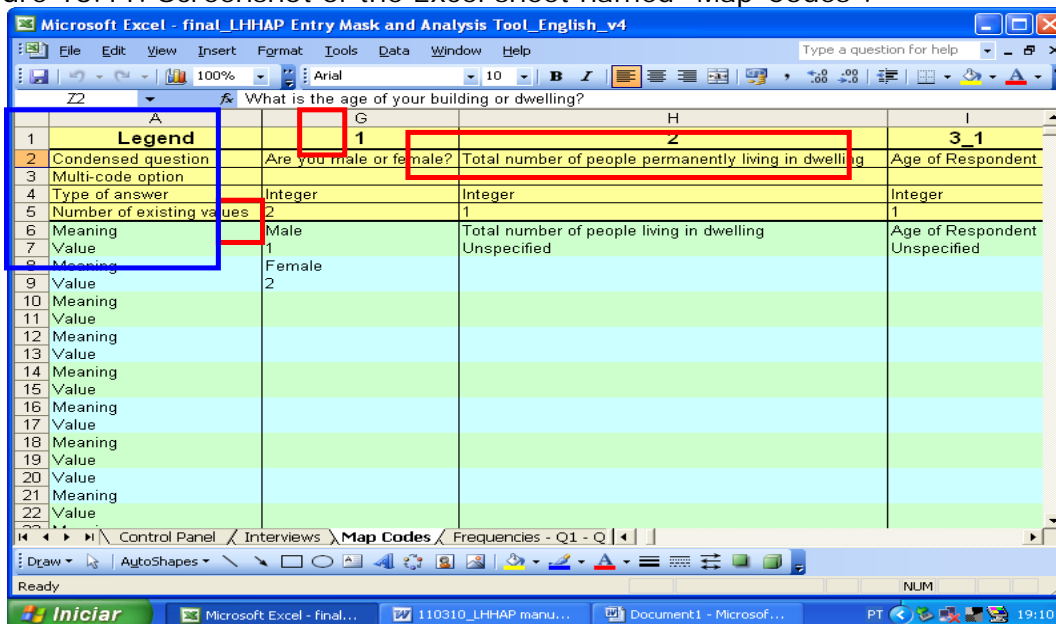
Microsoft Excel - final_LHHAP Entry Mask and Analysis Tool_English_v4

File Edit View Insert Format Tools Data Window Help

Type a question for help

100% Arial 10 B I

Z2 fx What is the age of your building or dwelling?

| | A | G | H | I |
|---|---|---|---|---|
| 1 | Legend | 1 | 2 | 3_1 |
| 2 | Condensed question | Are you male or female? | Total number of people permanently living in dwelling | Age of Respondent |
| 3 | Multi-code option | | | |
| 4 | Type of answer | Integer | Integer | Integer |
| 5 | Number of existing values | 2 | 1 | 1 |
| 6 | Meaning | Male | Total number of people living in dwelling | Age of Respondent |
| 7 | Value | 1 | Unspecified | Unspecified |
| 8 | Meaning | Female | | |
| 9 | Value | 2 | | |
| 10 | Meaning | | | |
| 11 | Value | | | |
| 12 | Meaning | | | |
| 13 | Value | | | |
| 14 | Meaning | | | |
| 15 | Value | | | |
| 16 | Meaning | | | |
| 17 | Value | | | |
| 18 | Meaning | | | |
| 19 | Value | | | |
| 20 | Value | | | |
| 21 | Meaning | | | |
| 22 | Value | | | |

Control Panel / Interviews / Map Codes / Frequencies - Q1 - Q

Draw AutoShapes

Ready NUM

Iniciar Microsoft Excel - final... 110310_LHHAP manu... Document1 - Microsof... PT 19:10